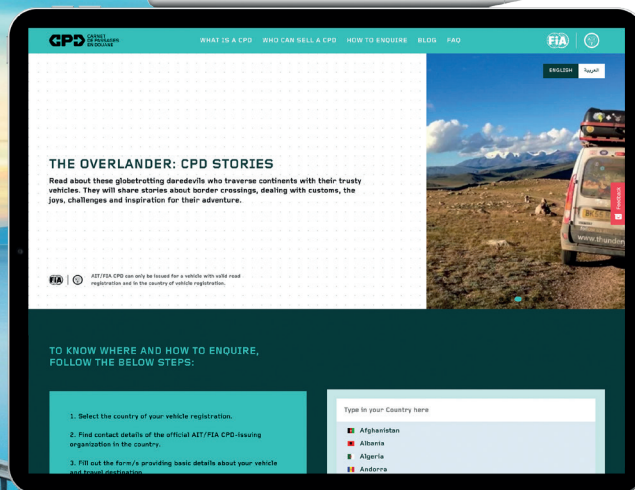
CPD CARNET DE PASSAGES EN DOUANE

WHAT IS A CPD WHO CAN SELL A CPD HOW TO ENQUIRE BLOG FAQ

FIA

ENGLISH العربية

THE OVERLANDER: CPD STORIES

Read about these globetrotting daredevils who traverse continents with their trusty vehicles. They will share stories about border crossings, dealing with customs, the joys, challenges and inspiration for their adventure.

Feedback

www.thunder

FIA

AIT/FIA CPD can only be issued for a vehicle with valid road registration and in the country of vehicle registration.

TO KNOW WHERE AND HOW TO ENQUIRE, FOLLOW THE BELOW STEPS:

1. Select the country of your vehicle registration.

2. Find contact details of the official AIT/FIA CPD-issuing organization in the country.

3. Fill out the form/s providing basic details about your vehicle and travel destination.

Type in your Country here

Afghanistan

Albania

Algeria

Andorra